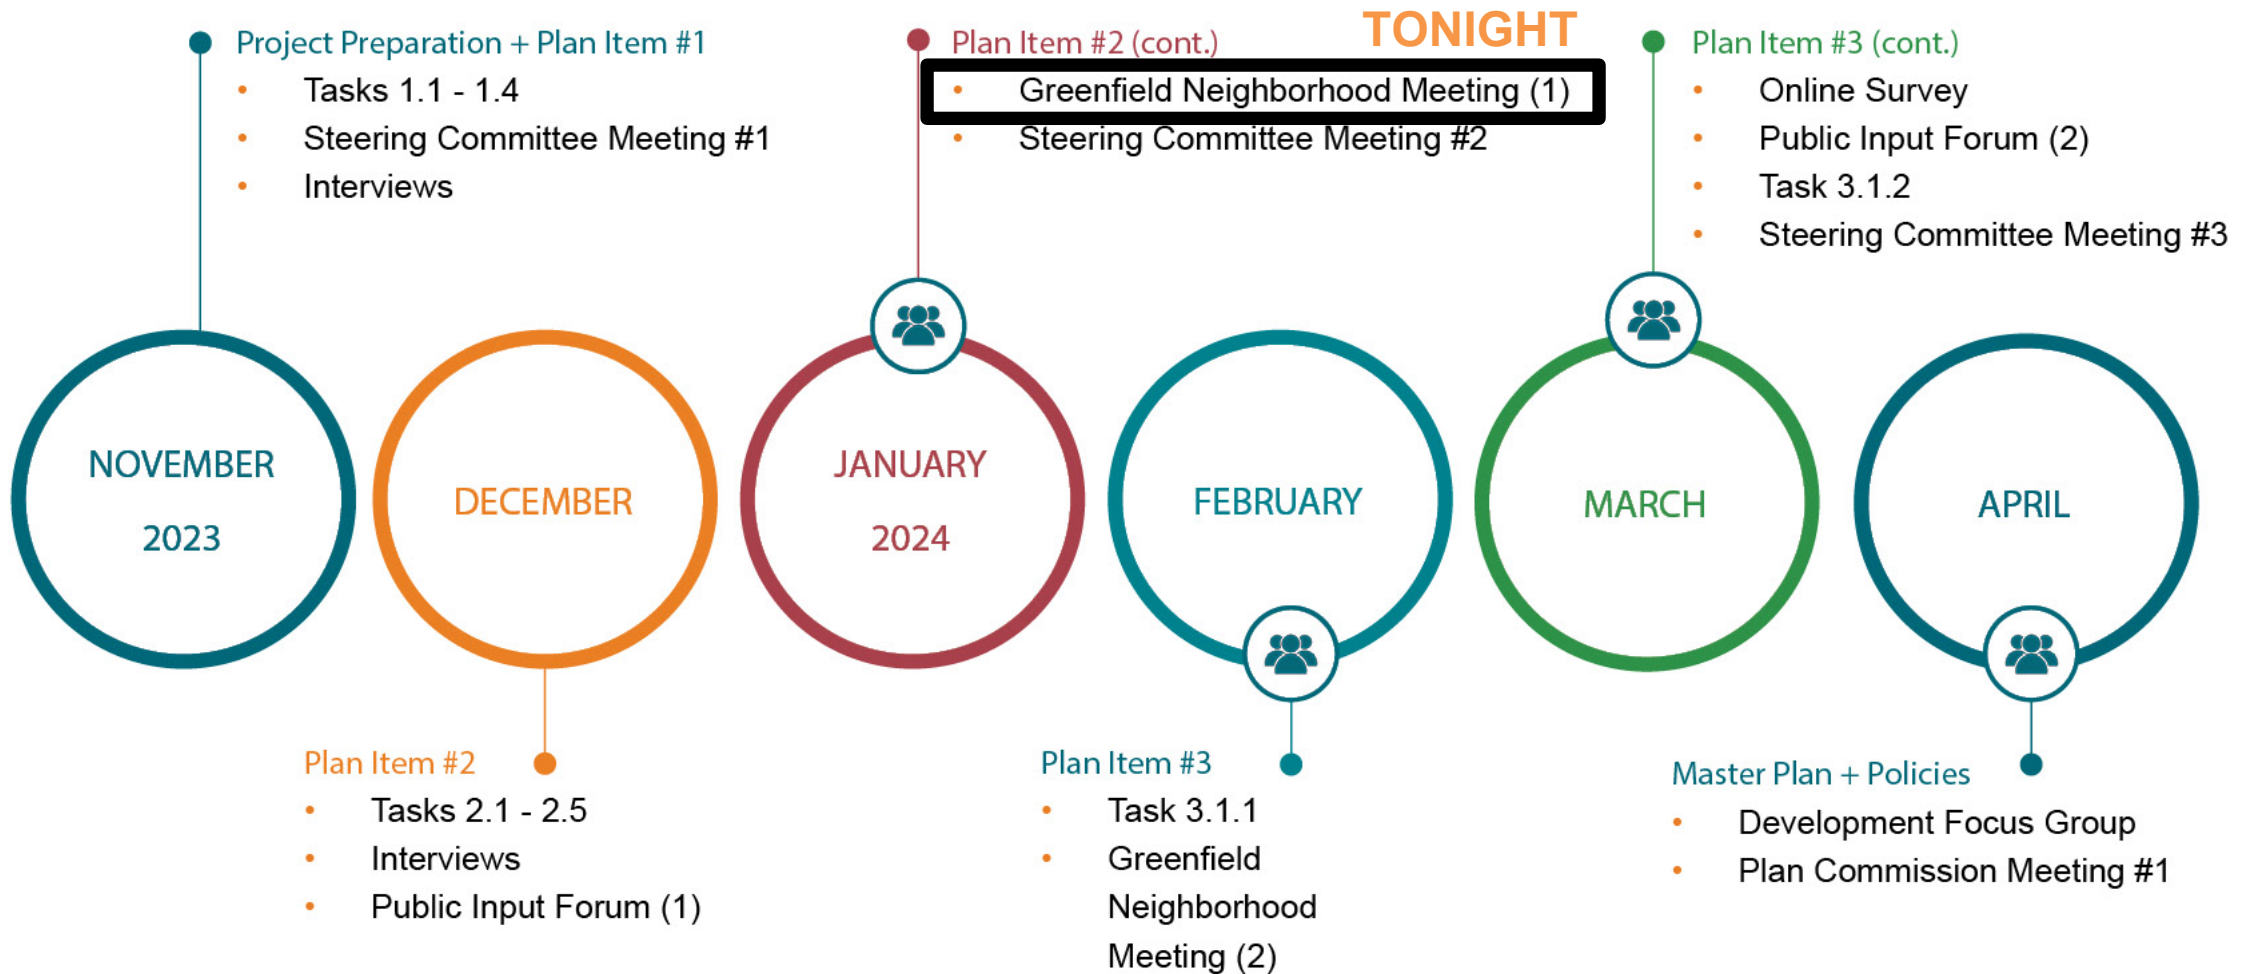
Project Preparation + Plan Item #1
- Tasks 1.1 - 1.4
- Steering Committee Meeting #1
- Interviews

Plan Item #2 (cont.)
TONIGHT
- Greenfield Neighborhood Meeting (1)
- Steering Committee Meeting #2

Plan Item #3 (cont.)
- Online Survey
- Public Input Forum (2)
- Task 3.1.2
- Steering Committee Meeting #3

NOVEMBER 2023

DECEMBER

JANUARY 2024

FEBRUARY

MARCH

APRIL

Plan Item #2
- Tasks 2.1 - 2.5
- Interviews
- Public Input Forum (1)

Plan Item #3
- Task 3.1.1
- Greenfield Neighborhood Meeting (2)

Master Plan + Policies
- Development Focus Group
- Plan Commission Meeting #1